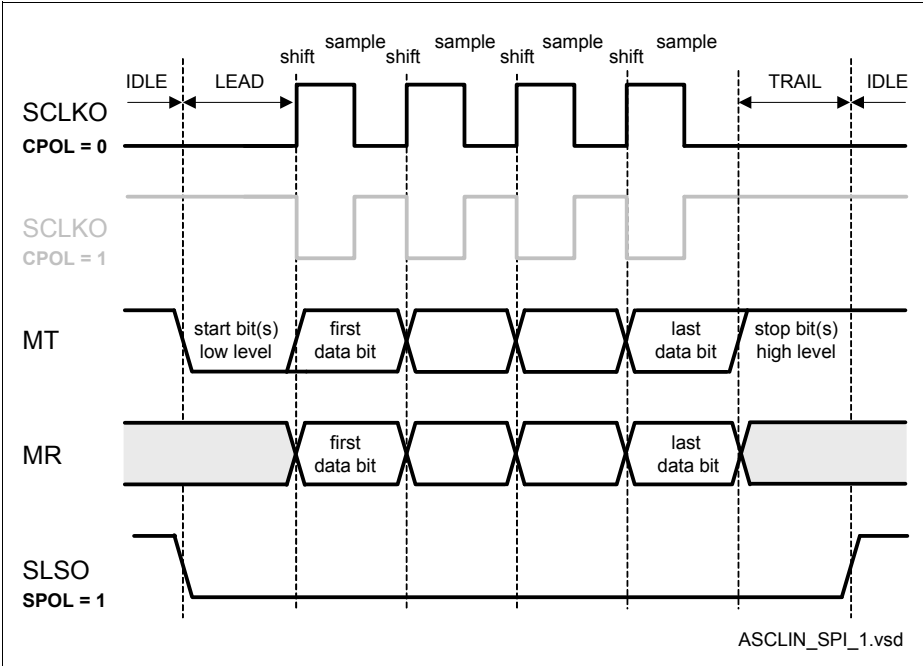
shift sample shift sample shift sample shift sample

IDLE LEAD TRAIL IDLE

SCLKO
CPOL = 0

SCLKO
CPOL = 1

MT
start bit(s) low level
first data bit
last data bit
stop bit(s) high level

MR
first data bit
last data bit

SLSO
SPOL = 1

ASCLIN_SPI_1.vsd